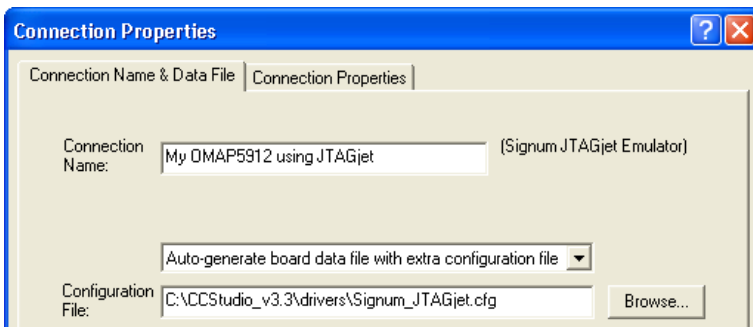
Connection Properties

Connection Name & Data File | Connection Properties

Connection Name: My OMAP5912 using JTAGjet (Signum JTAGjet Emulator)

Auto-generate board data file with extra configuration file

Configuration File: C:\CCStudio_v3.3\drivers\Signum_JTAGjet.cfg Browse...